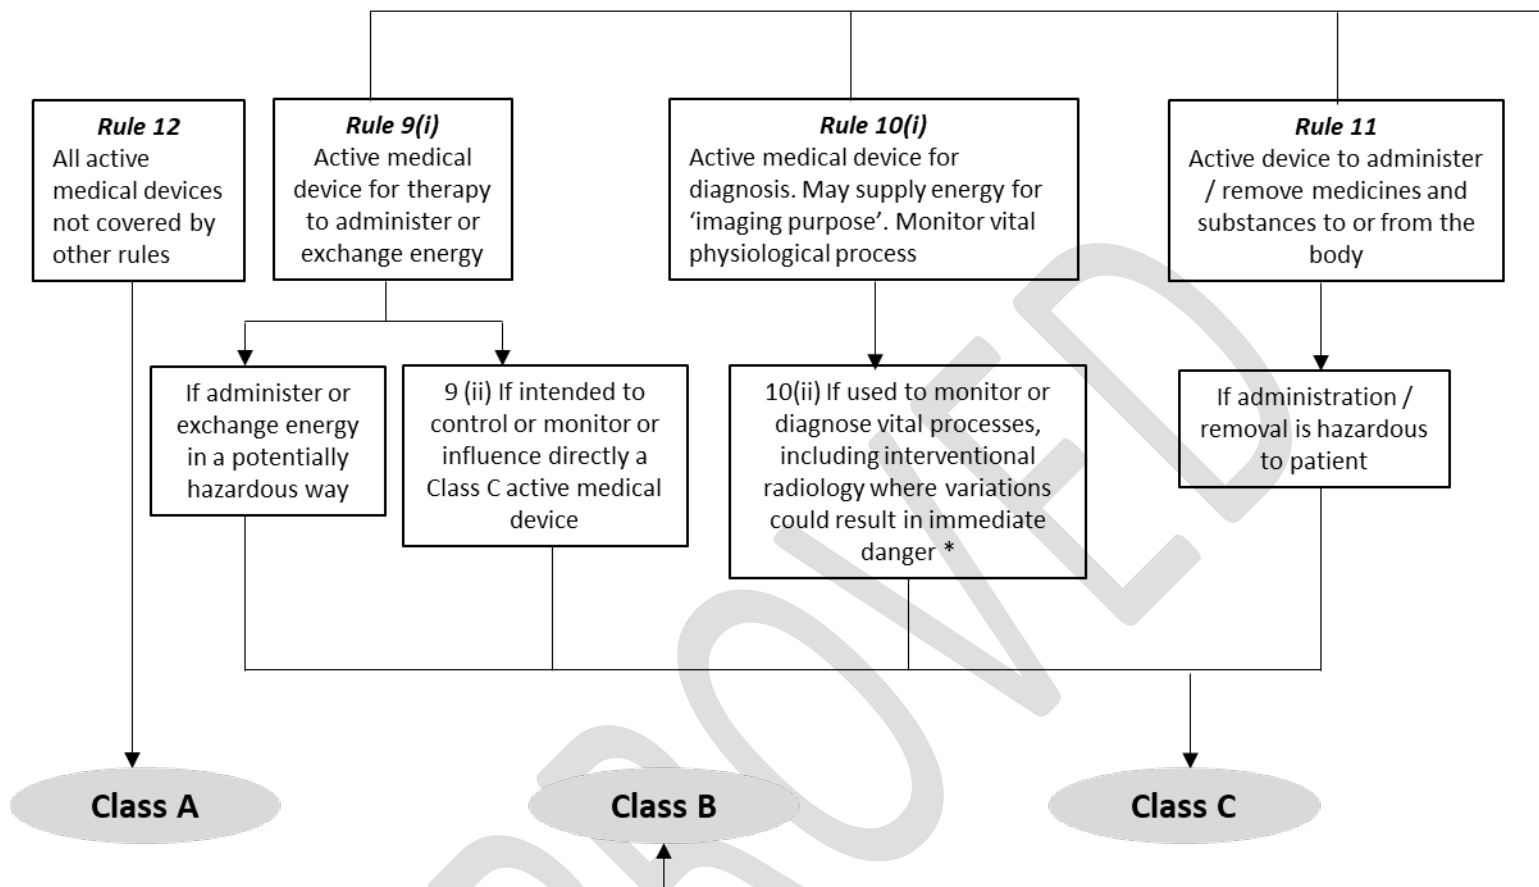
**Rule 12**
All active medical devices not covered by other rules

**Rule 9(i)**
Active medical device for therapy to administer or exchange energy

**Rule 10(i)**
Active medical device for diagnosis. May supply energy for 'imaging purpose'. Monitor vital physiological process

**Rule 11**
Active device to administer / remove medicines and substances to or from the body

If administer or exchange energy in a potentially hazardous way

9 (ii) If intended to control or monitor or influence directly a Class C active medical device

10(ii) If used to monitor or diagnose vital processes, including interventional radiology where variations could result in immediate danger *

If administration / removal is hazardous to patient

Class A

Class B

Class C

PROVED